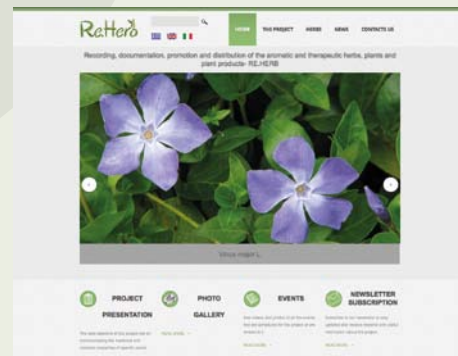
ReHerb

HOME THE PROJECT HERBS NEWS CONTACT US

Recording, documentation, promotion and distribution of the aromatic and therapeutic herbs, plants and plant products- RE.HERB

Vinca major L.

PROJECT PRESENTATION

PHOTO GALLERY

EVENTS

NEWSLETTER SUBSCRIPTION

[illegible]